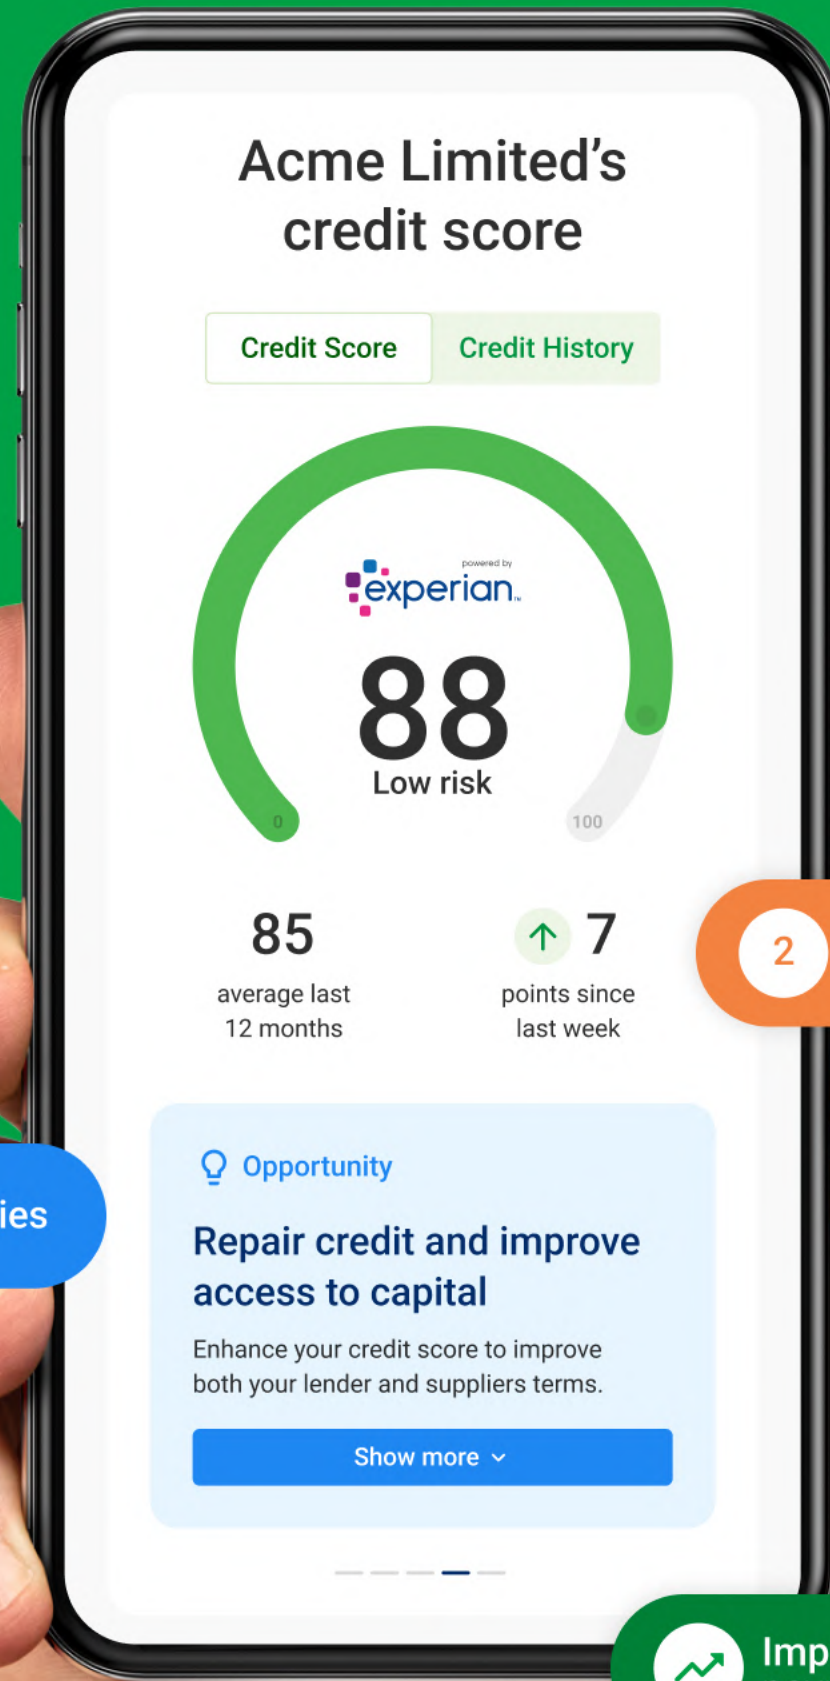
Acme Limited's credit score

Credit Score | Credit History

powered by experian

88
Low risk

0
100

85
average last 12 months

7
points since last week

2

ies

Opportunity

Repair credit and improve access to capital

Enhance your credit score to improve both your lender and suppliers terms.

Show more

Imp